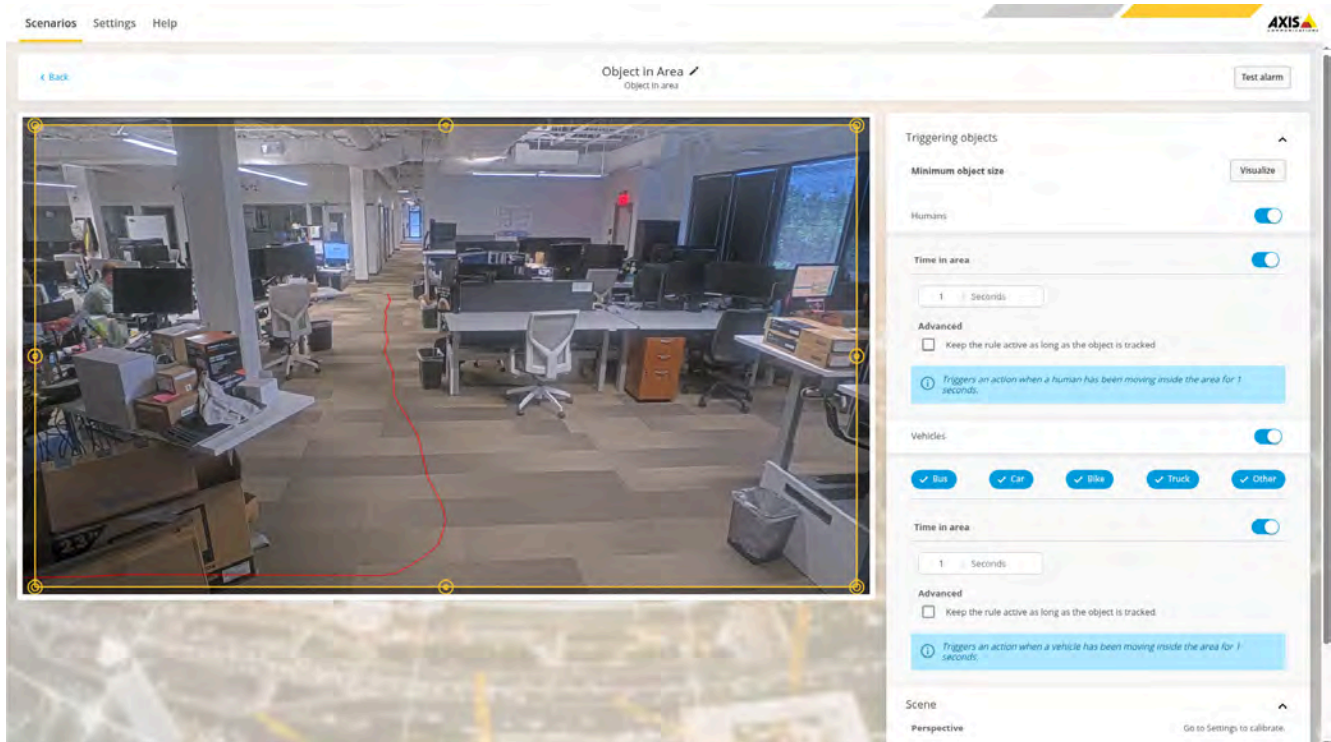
Scenarios Settings Help

AXIS COMMUNICATIONS

‹ Back

Object in Area
Object in area

Test alarm

Triggering objects

Minimum object size

Visualize

Humans

Time in area

1 Seconds

Advanced

Keep the rule active as long as the object is tracked

Triggers an action when a human has been moving inside the area for 1 seconds.

Vehicles

Bus Car Bike Truck Other

Time in area

1 Seconds

Advanced

Keep the rule active as long as the object is tracked

Triggers an action when a vehicle has been moving inside the area for 1 seconds.

Scene

Perspective

Go to Settings to calibrate.